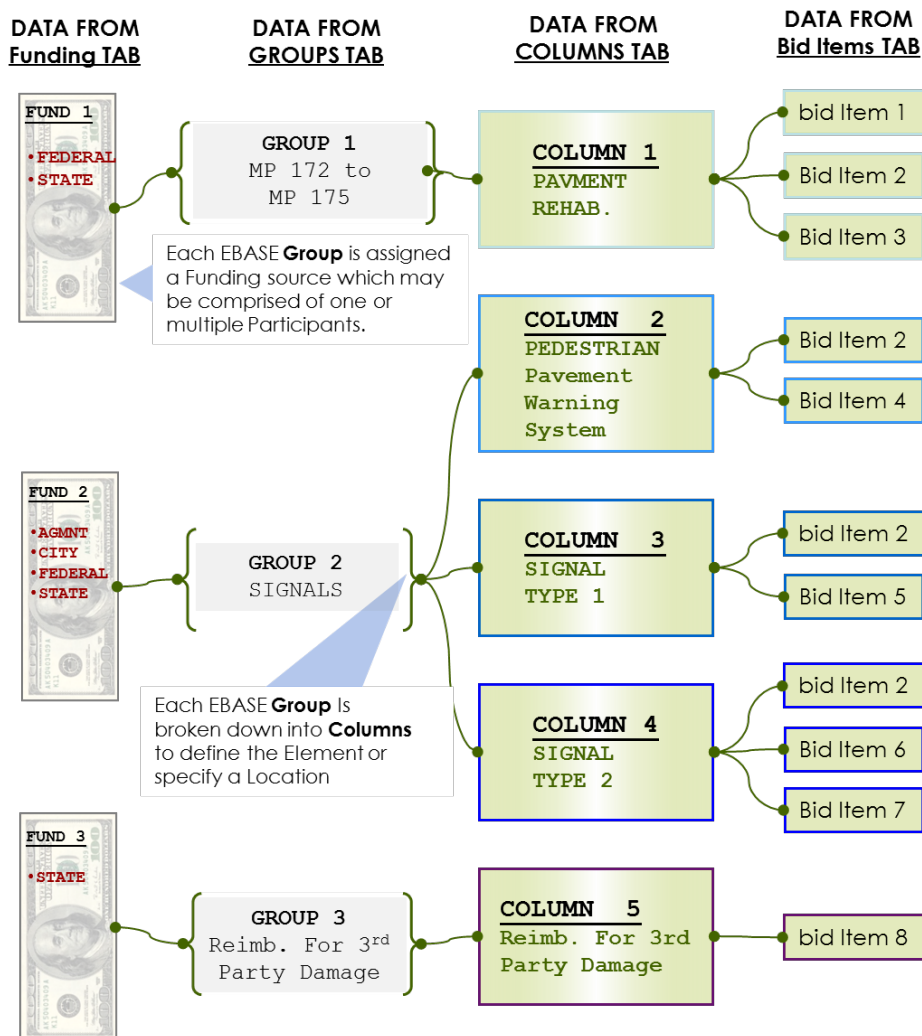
DATA FROM Funding TAB

DATA FROM GROUPS TAB

DATA FROM COLUMNS TAB

DATA FROM Bid Items TAB

FUND 1
•FEDERAL
•STATE

GROUP 1
MP 172 to MP 175

COLUMN 1
PAVMENT REHAB.

bid Item 1

Bid Item 2

Bid Item 3

Each EBASE **Group** is assigned a Funding source which may be comprised of one or multiple Participants.

COLUMN 2
PEDESTRIAN Pavement Warning System

Bid Item 2

Bid Item 4

FUND 2
•AGMNT
•CITY
•FEDERAL
•STATE

GROUP 2
SIGNALS

COLUMN 3
SIGNAL TYPE 1

bid Item 2

Bid Item 5

Each EBASE **Group** Is broken down into **Columns** to define the Element or specify a Location

COLUMN 4
SIGNAL TYPE 2

bid Item 2

Bid Item 6

Bid Item 7

FUND 3
•STATE

GROUP 3
Reimb. For 3$^{rd}$ Party Damage

COLUMN 5
Reimb. For 3rd Party Damage

bid Item 8